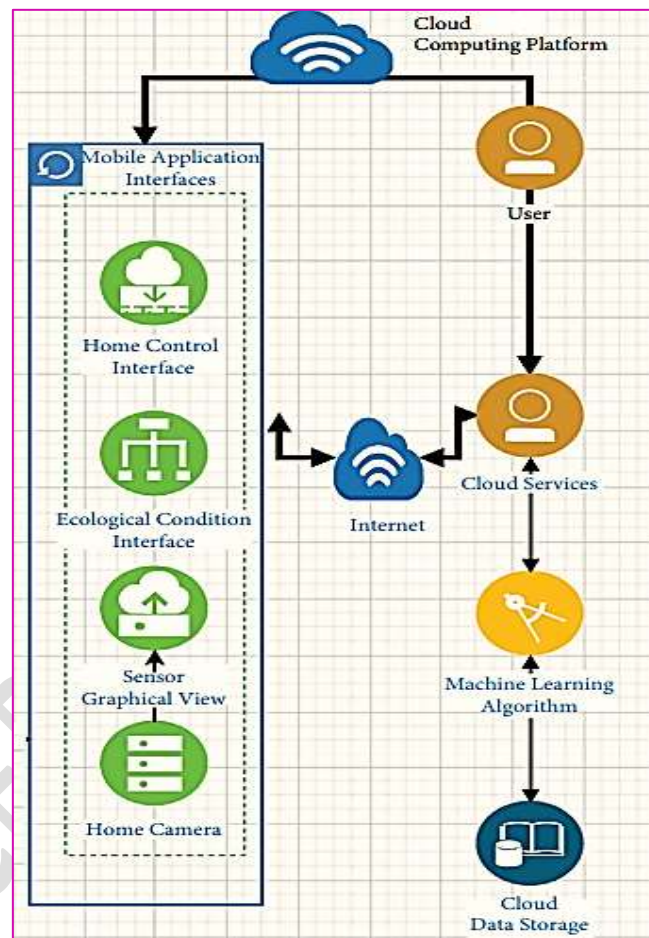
Cloud
Computing Platform

Mobile Application Interfaces

User

Home Control Interface

Ecological Condition Interface

Internet

Cloud Services

Sensor Graphical View

Machine Learning Algorithm

Home Camera

Cloud Data Storage